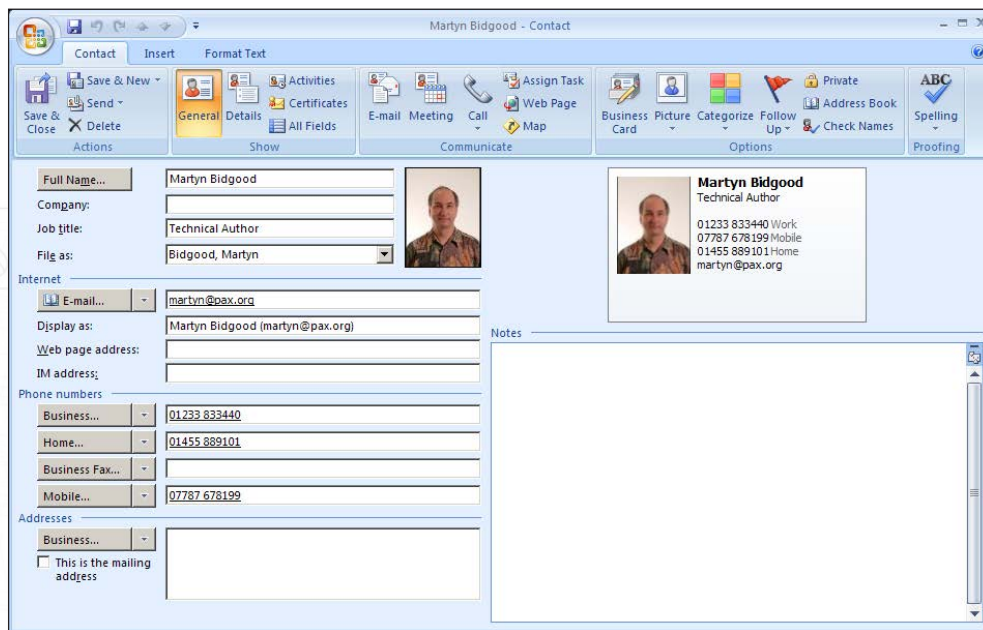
Martyn Bidgood - Contact

Contact Insert Format Text

Save & Close
Save & New
Send
Delete
Actions

General
Details
Activities
Certificates
All Fields
Show

E-mail
Meeting
Call
Assign Task
Web Page
Map
Communicate

Business Card
Picture
Categorize
Follow Up
Private
Address Book
Check Names
Options

ABC
Spelling
Proofing

Full Name... Martyn Bidgood
Company:
Job title: Technical Author
File as: Bidgood, Martyn

Martyn Bidgood
Technical Author
01233 833440 Work
07787 678199 Mobile
01455 889101 Home
martyn@pax.org

Internet
E-mail... martyn@pax.org
Display as: Martyn Bidgood (martyn@pax.org)
Web page address:
IM address:

Notes

Phone numbers
Business... 01233 833440
Home... 01455 889101
Business Fax...
Mobile... 07787 678199

Addresses
Business...
This is the mailing address